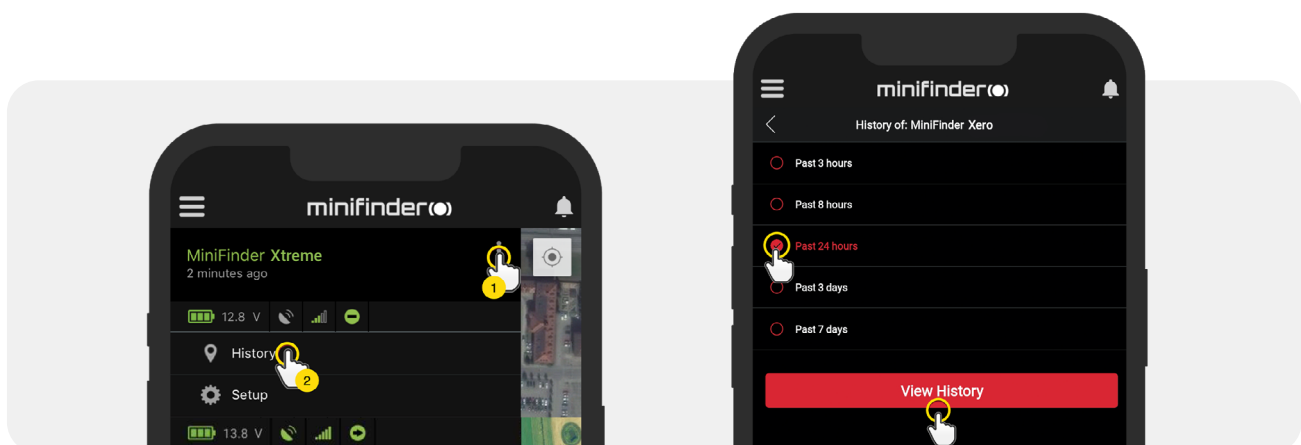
minifinder

MiniFinder Xtreme
2 minutes ago

1

12.8 V

History

2

Setup

13.8 V

minifinder

History of: MiniFinder Xero

Past 3 hours

Past 8 hours

Past 24 hours

Past 3 days

Past 7 days

View History